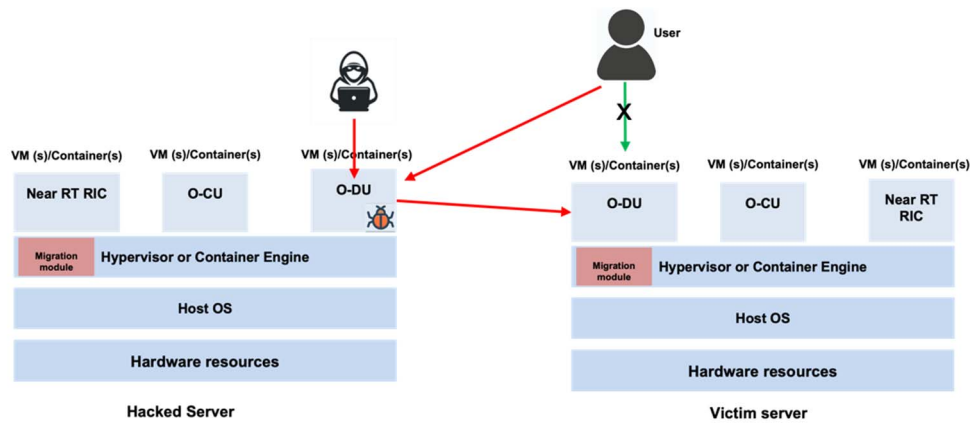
User

X

VM (s)/Container(s)

VM (s)/Container(s)

VM (s)/Container(s)

Near RT RIC

O-CU

O-DU

Migration module

Hypervisor or Container Engine

Host OS

Hardware resources

Hacked Server

VM (s)/Container(s)

VM (s)/Container(s)

VM (s)/Container(s)

O-DU

O-CU

Near RT RIC

Migration module

Hypervisor or Container Engine

Host OS

Hardware resources

Victim server